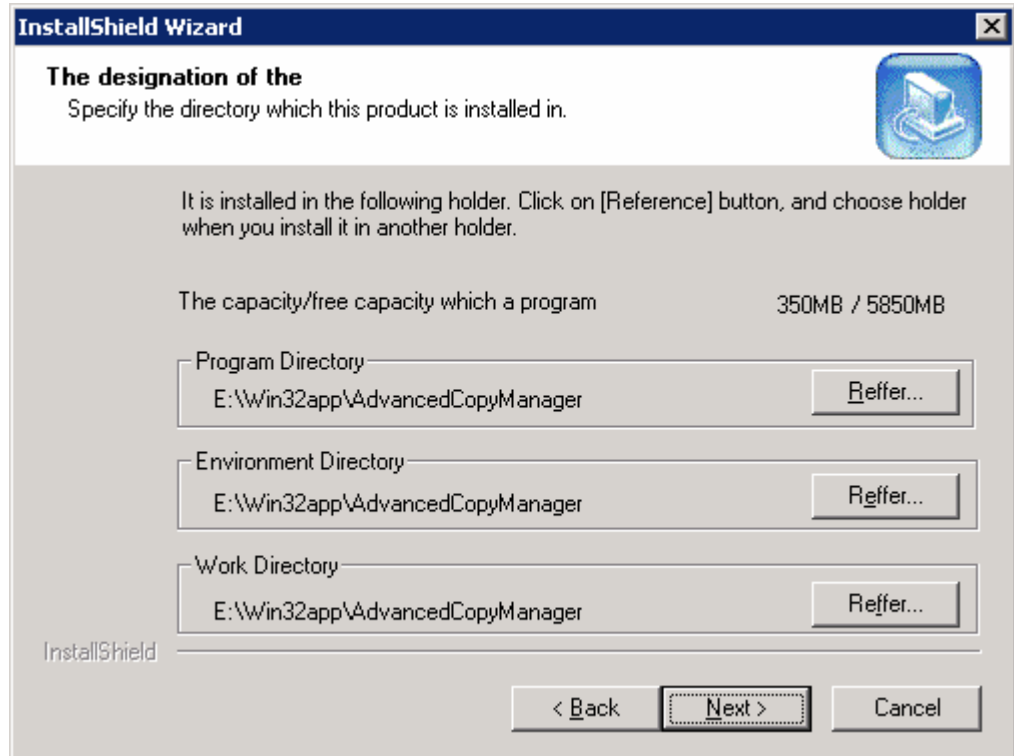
InstallShield Wizard

The designation of the
Specify the directory which this product is installed in.

It is installed in the following holder. Click on [Reference] button, and choose holder when you install it in another holder.

The capacity/free capacity which a program 350MB / 5850MB

Program Directory
E:\Win32app\AdvancedCopyManager
Reffer...

Environment Directory
E:\Win32app\AdvancedCopyManager
Reffer...

Work Directory
E:\Win32app\AdvancedCopyManager
Reffer...

InstallShield

< Back
Next >
Cancel